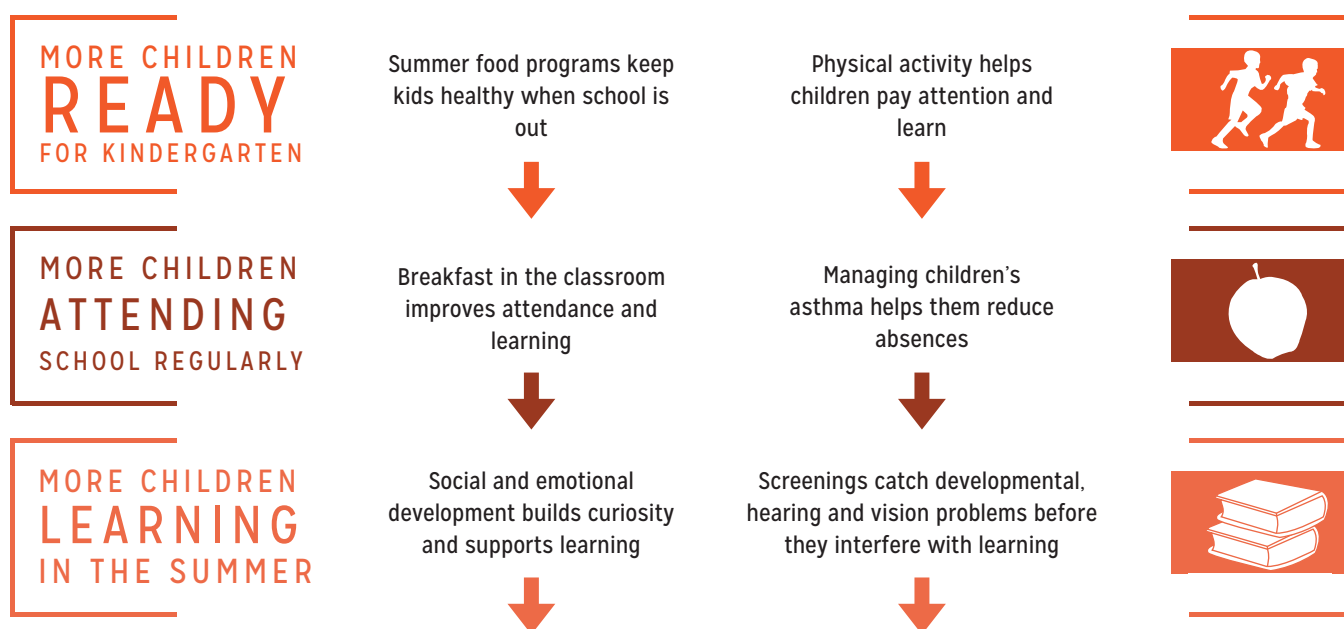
MORE CHILDREN
READY
FOR KINDERGARTEN

Summer food programs keep kids healthy when school is out

Physical activity helps children pay attention and learn

MORE CHILDREN
ATTENDING
SCHOOL REGULARLY

Breakfast in the classroom improves attendance and learning

Managing children's asthma helps them reduce absences

MORE CHILDREN
LEARNING
IN THE SUMMER

Social and emotional development builds curiosity and supports learning

Screenings catch developmental, hearing and vision problems before they interfere with learning